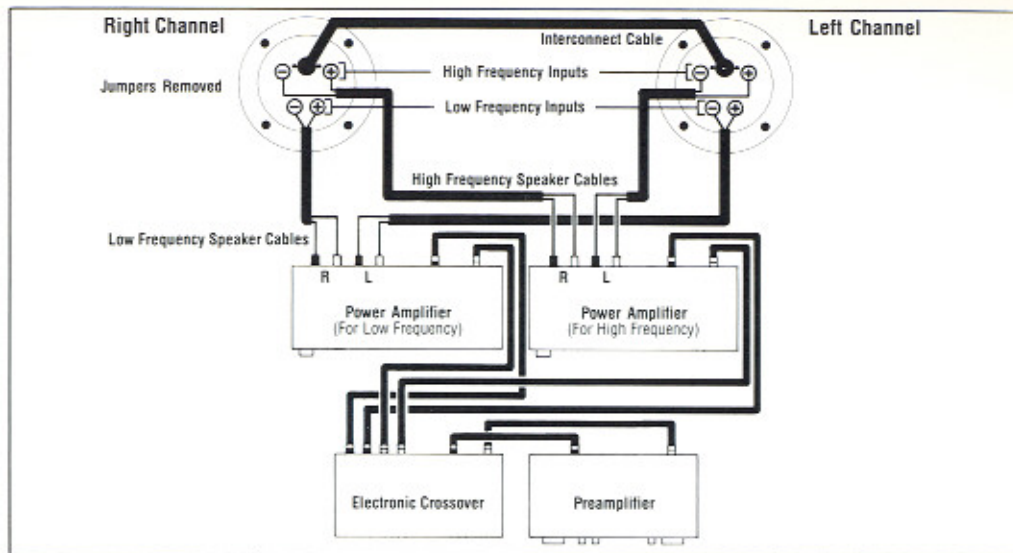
Right Channel

Left Channel

Interconnect Cable

Jumpers Removed

High Frequency Inputs

Low Frequency Inputs

High Frequency Speaker Cables

Low Frequency Speaker Cables

R L

R L

Power Amplifier
(For Low Frequency)

Power Amplifier
(For High Frequency)

Electronic Crossover

Preamplifier